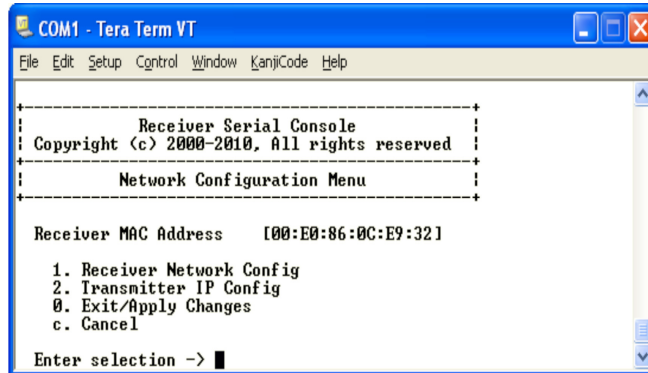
COM1 - Tera Term VT

File Edit Setup Control Window KanjiCode Help

+-----------------------------------------------+
Receiver Serial Console
Copyright (c) 2000-2010, All rights reserved
+-----------------------------------------------+
Network Configuration Menu
+-----------------------------------------------+

Receiver MAC Address [00:E0:86:0C:E9:32]

1. Receiver Network Config
2. Transmitter IP Config
0. Exit/Apply Changes
c. Cancel

Enter selection ->